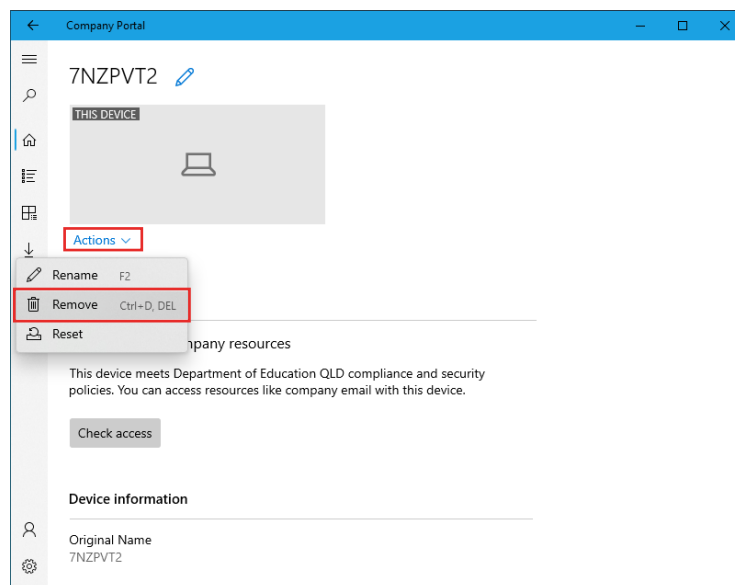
Company Portal

7NZPVT2

THIS DEVICE

Actions

Rename F2
Remove Ctrl+D, DEL
Reset

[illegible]mpany resources

This device meets Department of Education QLD compliance and security policies. You can access resources like company email with this device.

Check access

Device information

Original Name
7NZPVT2